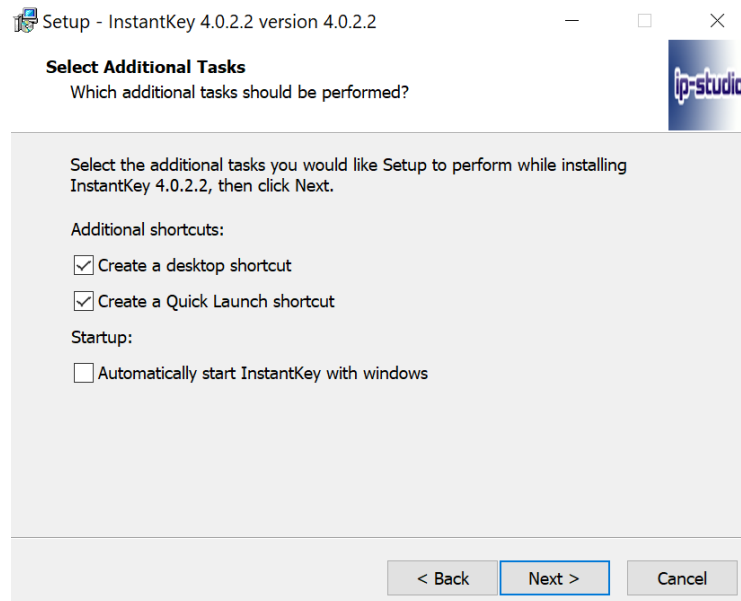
Setup - InstantKey 4.0.2.2 version 4.0.2.2

Select Additional Tasks
Which additional tasks should be performed?

ip-studio

Select the additional tasks you would like Setup to perform while installing InstantKey 4.0.2.2, then click Next.

Additional shortcuts:

Create a desktop shortcut

Create a Quick Launch shortcut

Startup:

Automatically start InstantKey with windows

< Back Next > Cancel